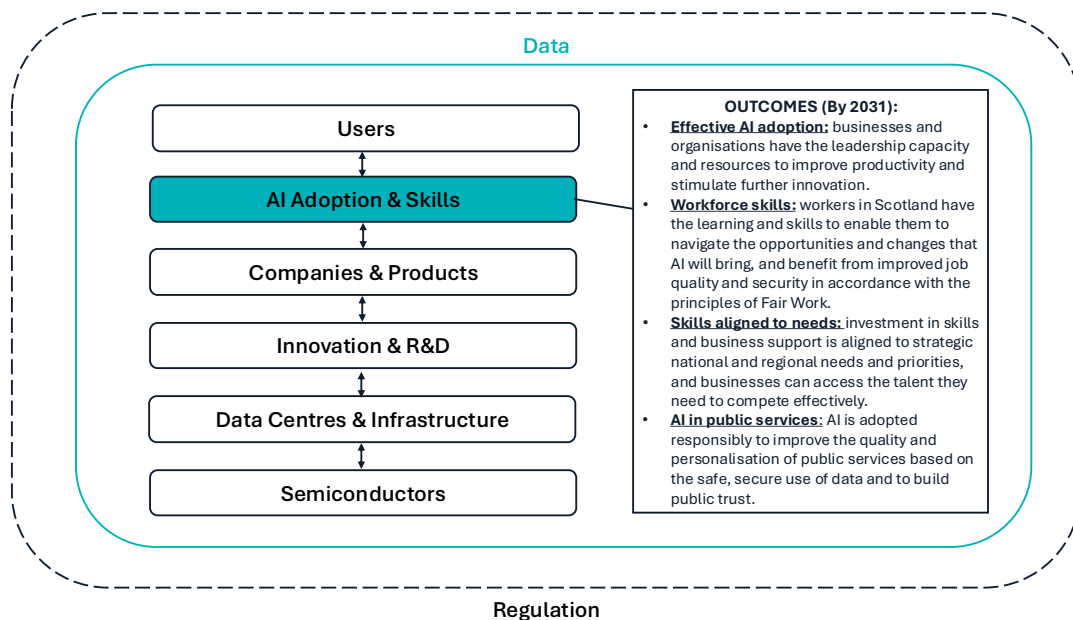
Data

Users

AI Adoption & Skills

Companies & Products

Innovation & R&D

Data Centres & Infrastructure

Semiconductors

OUTCOMES (By 2031):

- Effective AI adoption: businesses and organisations have the leadership capacity and resources to improve productivity and stimulate further innovation.
- Workforce skills: workers in Scotland have the learning and skills to enable them to navigate the opportunities and changes that AI will bring, and benefit from improved job quality and security in accordance with the principles of Fair Work.
- Skills aligned to needs: investment in skills and business support is aligned to strategic national and regional needs and priorities, and businesses can access the talent they need to compete effectively.
- AI in public services: AI is adopted responsibly to improve the quality and personalisation of public services based on the safe, secure use of data and to build public trust.

Regulation